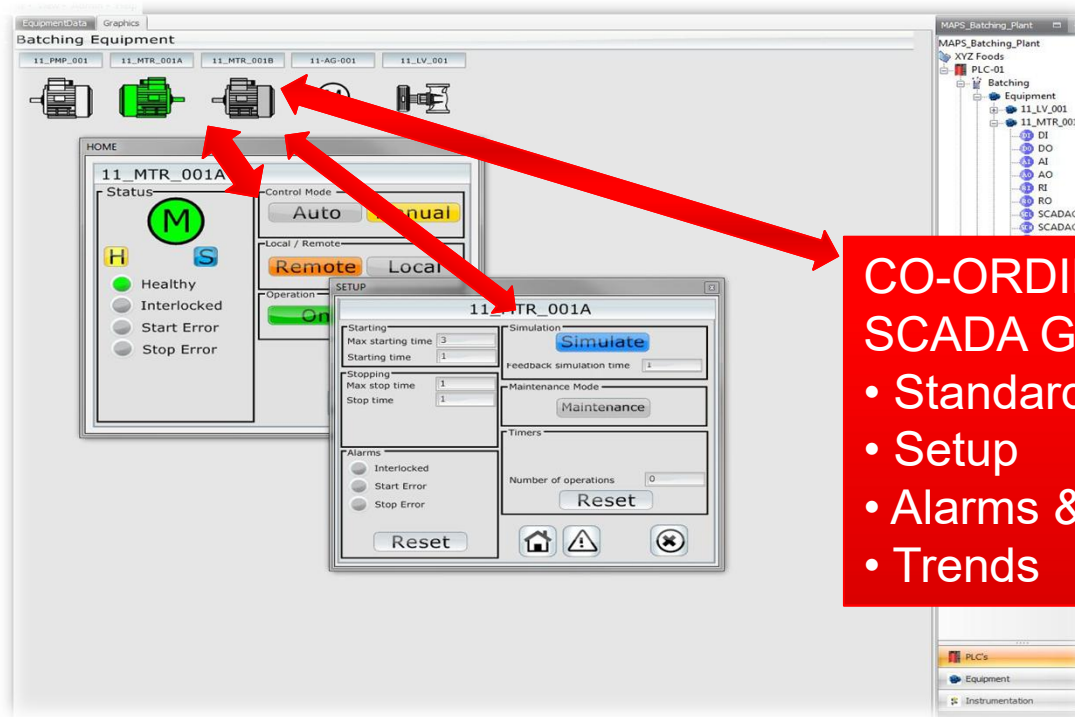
EquipmentData Graphics

Batching Equipment

11_PMP_001 11_MTR_001A 11_MTR_001B 11-AG-001 11_LV_001

HOME

11_MTR_001A

Status

M

H S

Healthy

Interlocked

Start Error

Stop Error

Control Mode

Auto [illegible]nual

Local / Remote

Remote Local

Operation

On

SETUP

11_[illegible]TR_001A

Starting

Max starting time 3

Starting time 1

Stopping

Max stop time 1

Stop time 1

Alarms

Interlocked

Start Error

Stop Error

Reset

Simulation

Simulate

Feedback simulation time 1

Maintenance Mode

Maintenance

Timers

Number of operations 0

Reset

MAPS_Batching_Plant

MAPS_Batching_Plant

XYZ Foods

PLC-01

Batching

Equipment

11_LV_001

11_MTR_00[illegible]

DI

DO

AI

AO

RI

RO

SCADA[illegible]

SCADA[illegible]

CO-ORDI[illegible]

SCADA G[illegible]

• Standard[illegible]

• Setup

• Alarms &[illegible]

• Trends

PLC's

Equipment

Instrumentation